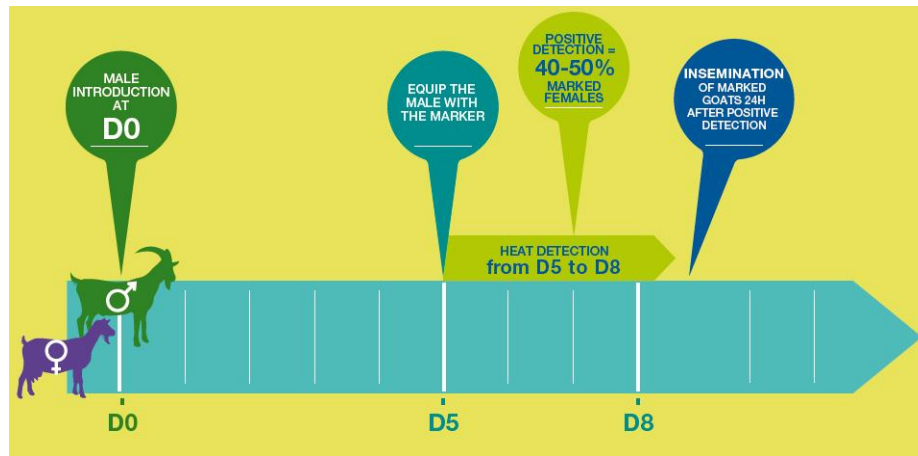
MALE INTRODUCTION AT
D0

EQUIP THE MALE WITH THE MARKER

POSITIVE DETECTION =
40-50%
MARKED FEMALES

INSEMINATION
OF MARKED GOATS 24H AFTER POSITIVE DETECTION

HEAT DETECTION
from D5 to D8

♂

♀

D0

D5

D8